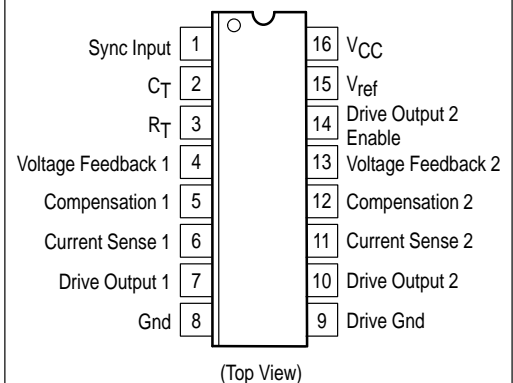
Sync Input 1
$C_T$ 2
$R_T$ 3
Voltage Feedback 1 4
Compensation 1 5
Current Sense 1 6
Drive Output 1 7
Gnd 8

16 $V_{CC}$
15 $V_{ref}$
14 Drive Output 2 Enable
13 Voltage Feedback 2
12 Compensation 2
11 Current Sense 2
10 Drive Output 2
9 Drive Gnd

(Top View)